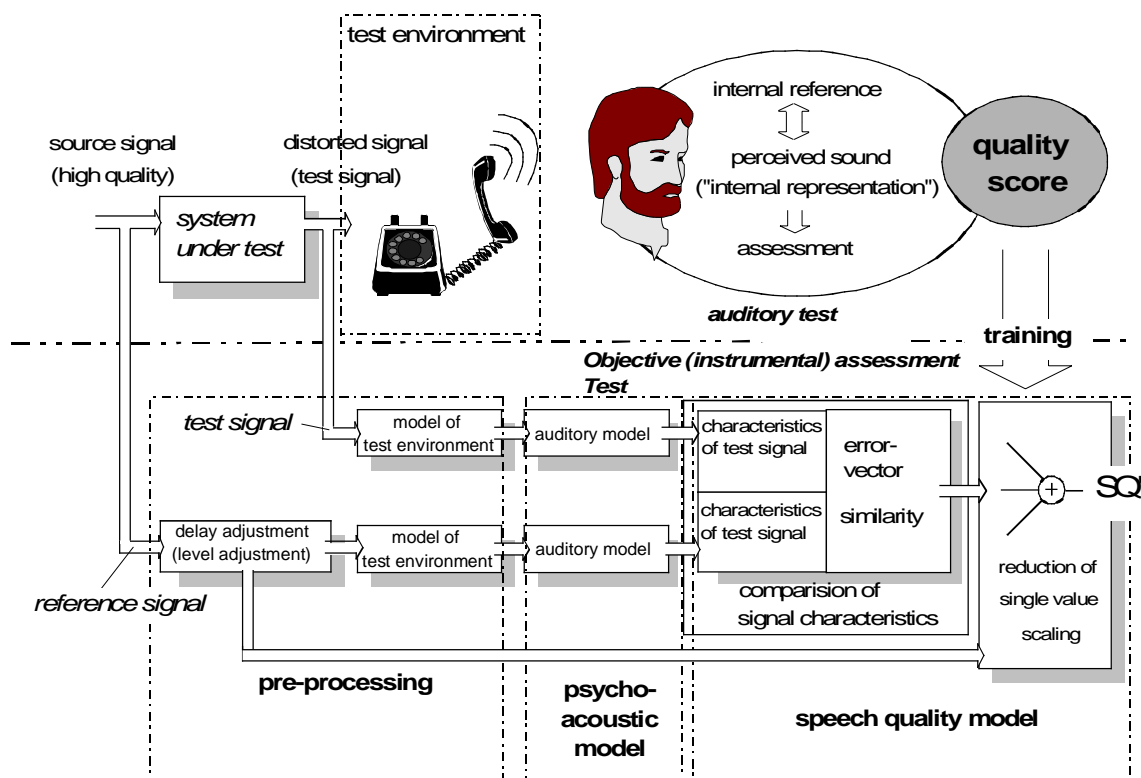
test environment

source signal
(high quality)

distorted signal
(test signal)

system
under test

internal reference

perceived sound
("internal representation")

assessment

quality
score

auditory test

training

Objective (instrumental) assessment
Test

test signal

model of
test environment

auditory model

characteristics
of test signal

error-
vector

similarity

characteristics
of test signal

delay adjustment
(level adjustment)

model of
test environment

auditory model

+

SQ

comparision of
signal characteristics

reduction of
single value
scaling

reference signal

pre-processing

psycho-
acoustic
model

speech quality model